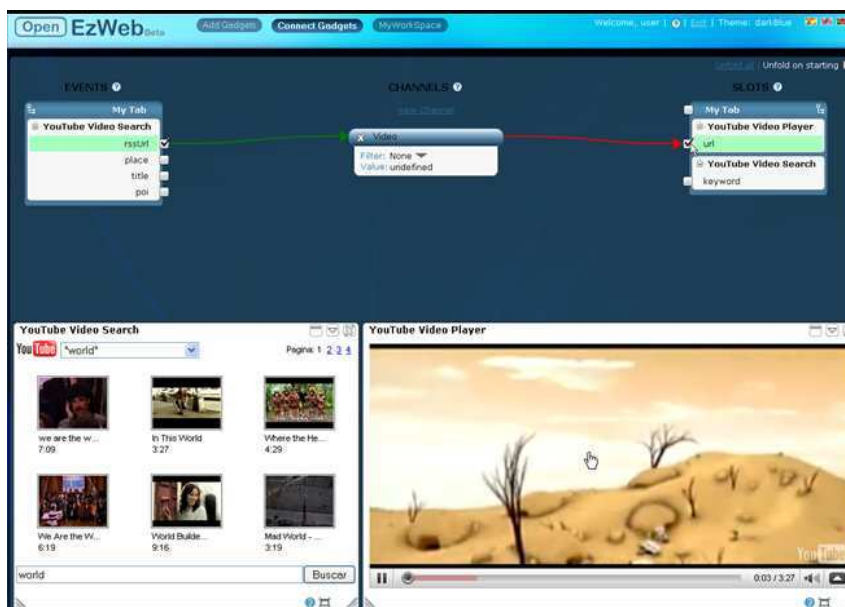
Open EzWeb Beta

Add Gadgets | Connect Gadgets | MyWorkSpace

Welcome, user | Exit | Theme: darkblue

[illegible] | Unfold on starting

EVENTS

CHANNELS

SLOTS

My Tab

YouTube Video Search

rssUrl

place

title

poi

New Channel

Video

Filter: None

Value: undefined

My Tab

YouTube Video Player

url

YouTube Video Search

keyword

YouTube Video Search

YouTube "world"

Pagina: 1 2 3 4

we are the w...
7:09

In This World
3:27

Where the He...
4:29

We Are the W...
6:19

World Builde...
9:16

Mad World - ...
3:19

world

Buscar

YouTube Video Player

0:03 / 3:27

YouTube